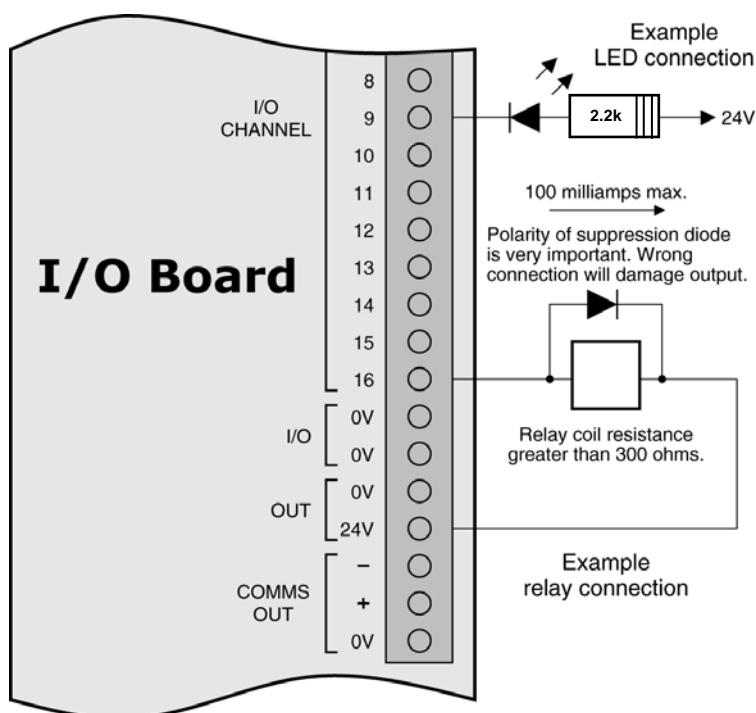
Example LED connection

I/O CHANNEL

8
9
10
11
12
13
14
15
16

2.2k

24V

100 milliamps max.

Polarity of suppression diode is very important. Wrong connection will damage output.

I/O Board

I/O
0V
0V

OUT
0V
24V

Relay coil resistance greater than 300 ohms.

COMMS OUT
–
+
0V

Example relay connection